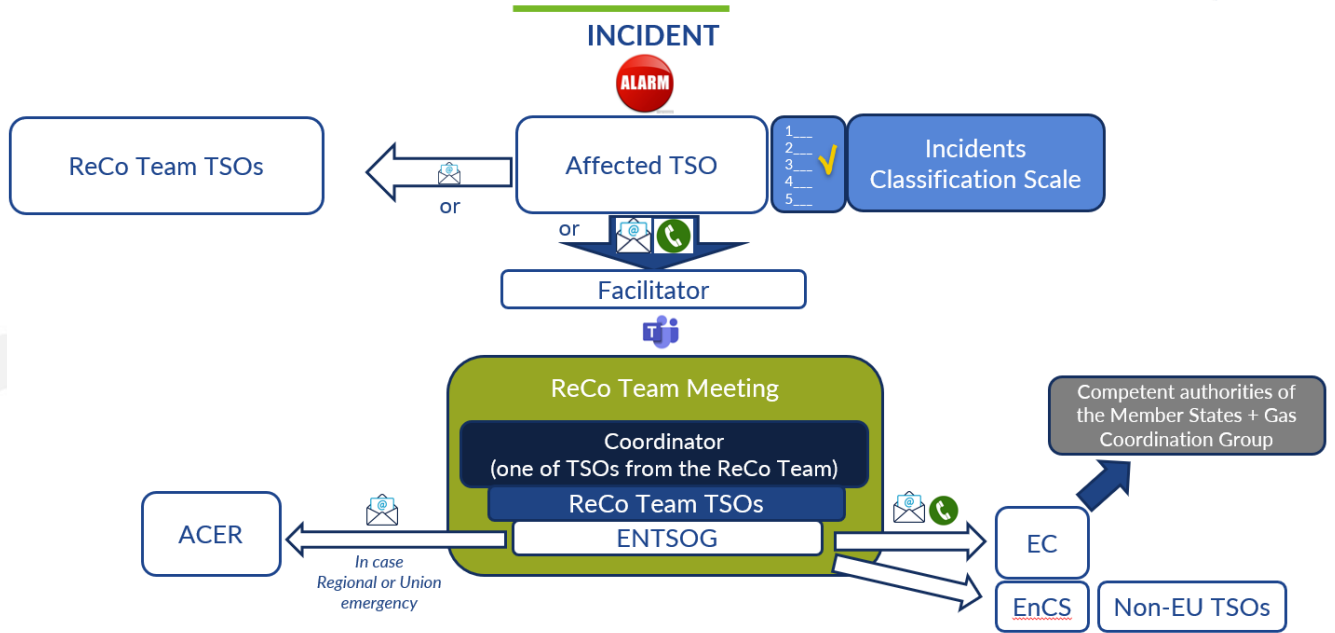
INCIDENT

ALARM

ReCo Team TSOs

or

Affected TSO

1___
2___
3___
4___
5___

Incidents Classification Scale

or

Facilitator

ReCo Team Meeting

Coordinator (one of TSOs from the ReCo Team)

ReCo Team TSOs

ENTSOG

Competent authorities of the Member States + Gas Coordination Group

ACER

In case Regional or Union emergency

EC

EnCS

Non-EU TSOs